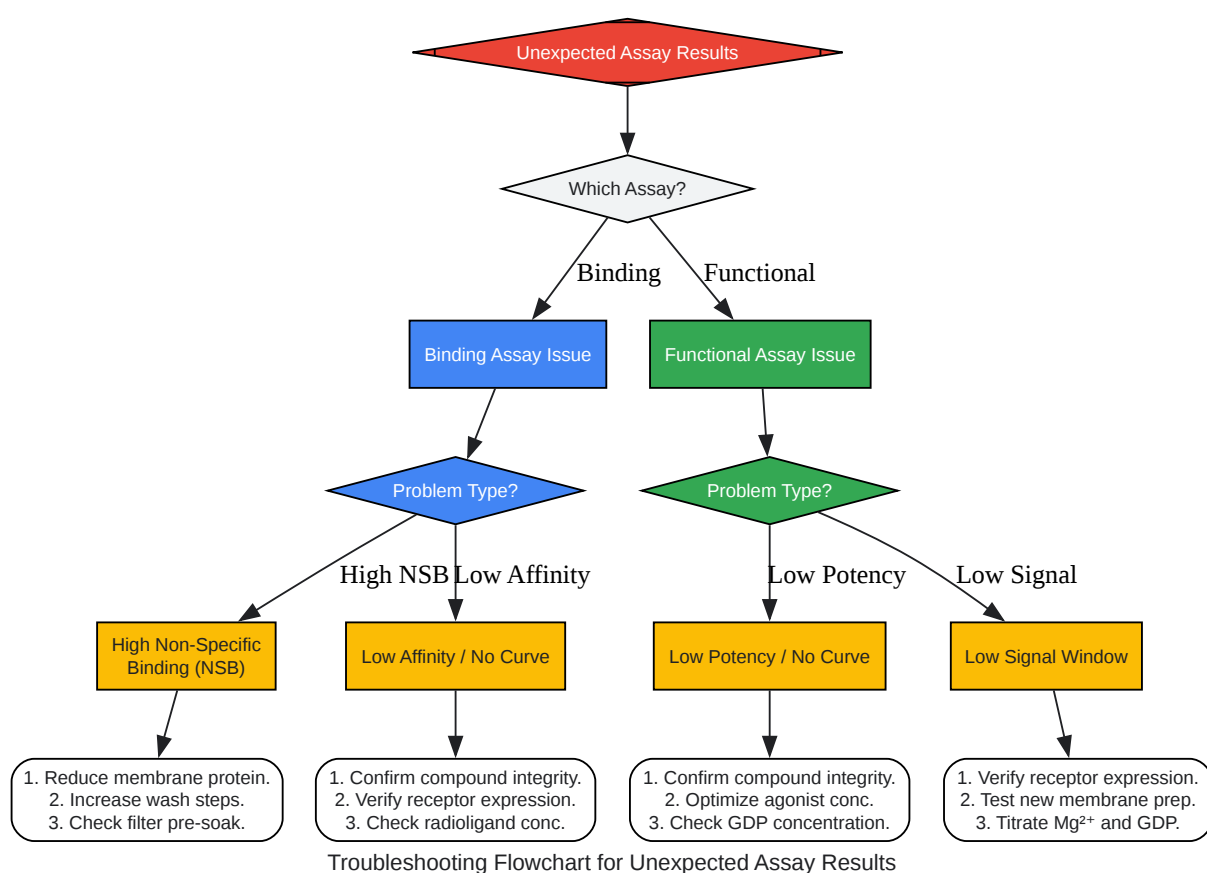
Unexpected Assay Results

Which Assay?

Binding

Functional

Binding Assay Issue

Functional Assay Issue

Problem Type?

Problem Type?

High NSB

Low Affinity

Low Potency

Low Signal

High Non-Specific Binding (NSB)

Low Affinity / No Curve

Low Potency / No Curve

Low Signal Window

1. Reduce membrane protein.
2. Increase wash steps.
3. Check filter pre-soak.

1. Confirm compound integrity.
2. Verify receptor expression.
3. Check radioligand conc.

1. Confirm compound integrity.
2. Optimize agonist conc.
3. Check GDP concentration.

1. Verify receptor expression.
2. Test new membrane prep.
3. Titrate $Mg^{2+}$ and GDP.

Troubleshooting Flowchart for Unexpected Assay Results